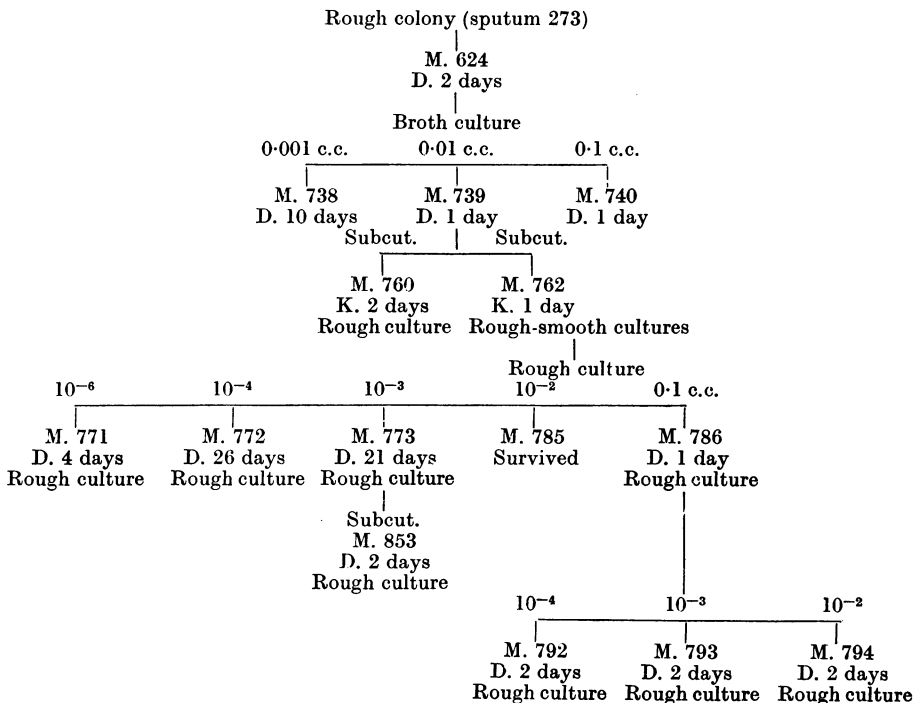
Rough colony (sputum 273)
M. 624
D. 2 days
Broth culture

0·001 c.c.
0·01 c.c.
0·1 c.c.

M. 738
D. 10 days

M. 739
D. 1 day

M. 740
D. 1 day

Subcut.
Subcut.

M. 760
K. 2 days
Rough culture

M. 762
K. 1 day
Rough-smooth cultures
Rough culture

$10^{-6}$
$10^{-4}$
$10^{-3}$
$10^{-2}$
0·1 c.c.

M. 771
D. 4 days
Rough culture

M. 772
D. 26 days
Rough culture

M. 773
D. 21 days
Rough culture
Subcut.
M. 853
D. 2 days
Rough culture

M. 785
Survived

M. 786
D. 1 day
Rough culture

$10^{-4}$
$10^{-3}$
$10^{-2}$

M. 792
D. 2 days
Rough culture

M. 793
D. 2 days
Rough culture

M. 794
D. 2 days
Rough culture